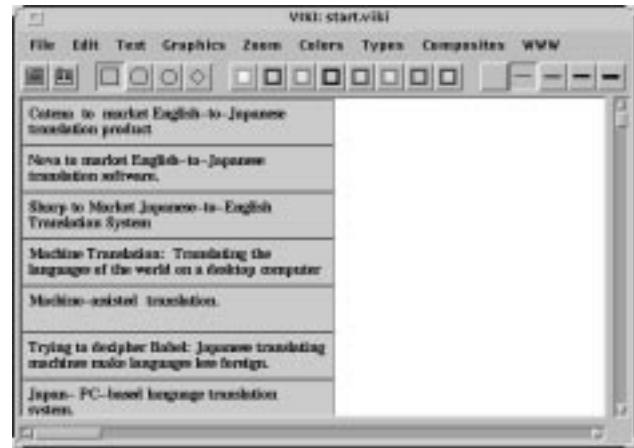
VIKI: start.viki

File Edit Text Graphics Zoom Colors Types Composites WWW

Catena to market English-to-Japanese translation product

Nova to market English-to-Japanese translation software.

Sharp to Market Japanese-to-English Translation System

Machine Translation: Translating the languages of the world on a desktop computer

Machine-assisted translation.

Trying to decipher Babel: Japanese translating machines make languages less foreign.

Japan- PC-based language translation system.